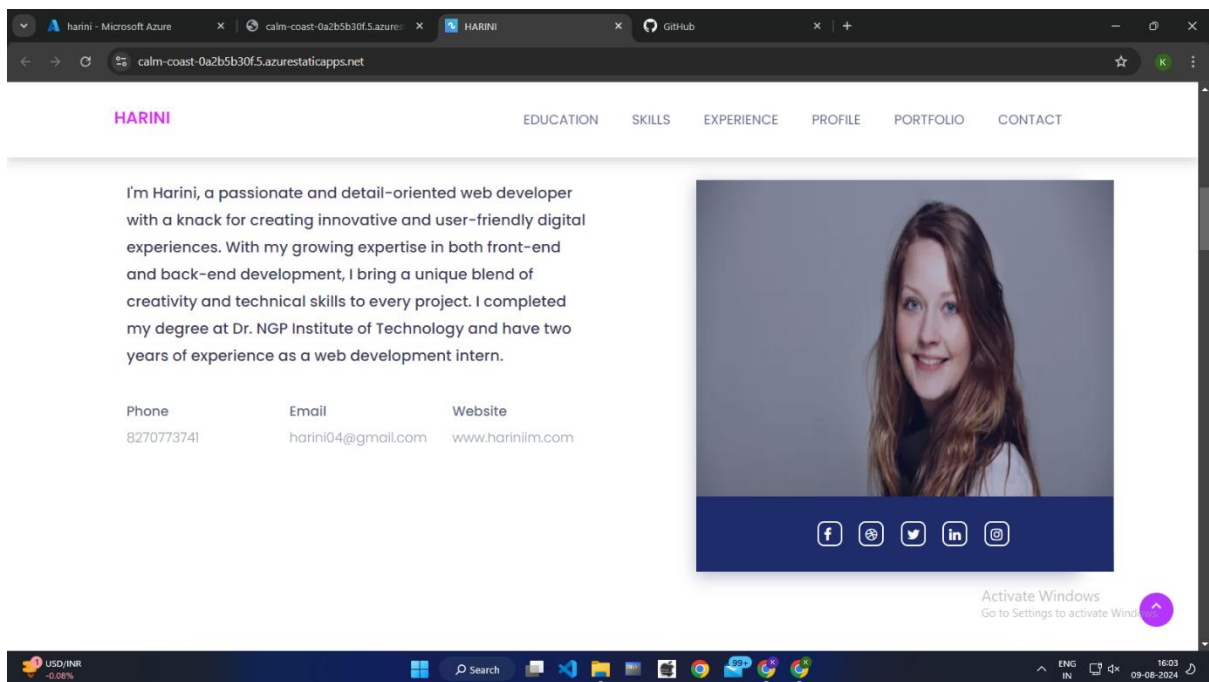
harini - Microsoft Azure × calm-coast-0a2b5b30f.5.azures × HARINI × GitHub × +

calm-coast-0a2b5b30f.5.azurestaticapps.net

HARINI

EDUCATION SKILLS EXPERIENCE PROFILE PORTFOLIO CONTACT

I'm Harini, a passionate and detail-oriented web developer with a knack for creating innovative and user-friendly digital experiences. With my growing expertise in both front-end and back-end development, I bring a unique blend of creativity and technical skills to every project. I completed my degree at Dr. NGP Institute of Technology and have two years of experience as a web development intern.

| Phone | Email | Website |
|---|---|---|
| 8270773741 | harini04@gmail.com | www.hariniim.com |

Activate Windows
Go to Settings to activate Windows.

USD/INR
-0.08%

Search

99+

ENG IN 16:03 09-08-2024